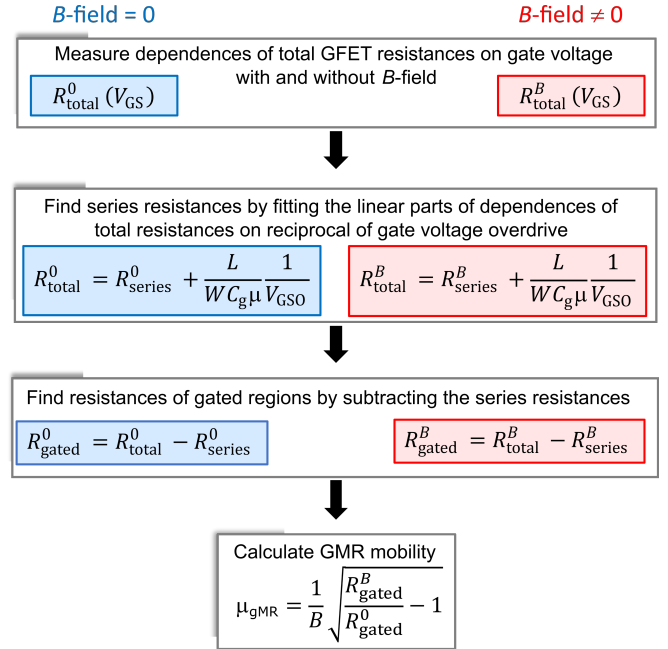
$B$-field = 0

$B$-field $\neq 0$

Measure dependences of total GFET resistances on gate voltage with and without $B$-field

$R^{0}_{\text{total}}(V_{\text{GS}})$

$R^{B}_{\text{total}}(V_{\text{GS}})$

Find series resistances by fitting the linear parts of dependences of total resistances on reciprocal of gate voltage overdrive

$R^{0}_{\text{total}} = R^{0}_{\text{series}} + \frac{L}{WC_{\text{g}}\mu}\frac{1}{V_{\text{GSO}}}$

$R^{B}_{\text{total}} = R^{B}_{\text{series}} + \frac{L}{WC_{\text{g}}\mu}\frac{1}{V_{\text{GSO}}}$

Find resistances of gated regions by subtracting the series resistances

$R^{0}_{\text{gated}} = R^{0}_{\text{total}} - R^{0}_{\text{series}}$

$R^{B}_{\text{gated}} = R^{B}_{\text{total}} - R^{B}_{\text{series}}$

Calculate GMR mobility

$\mu_{\text{gMR}} = \frac{1}{B}\sqrt{\frac{R^{B}_{\text{gated}}}{R^{0}_{\text{gated}}} - 1}$